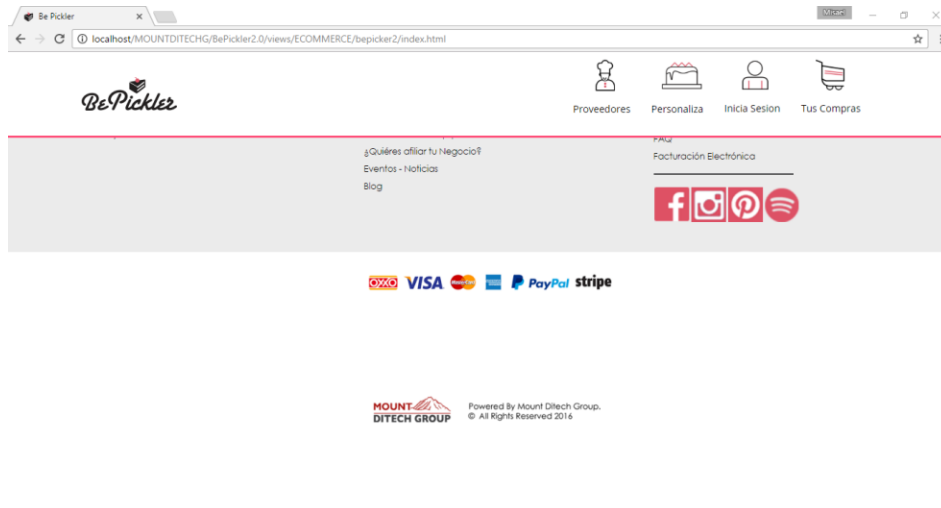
Be Pickler ×

Miguel

localhost/MOUNTDITECHG/BePickler2.0/views/ECOMMERCE/bepicker2/index.html

BePickler

Proveedores Personaliza Inicia Sesion Tus Compras

¿Quiéres afiliar tu Negocio?
Eventos - Noticias
Blog

FAQ
Facturación Electrónica

OXXO VISA MasterCard PayPal stripe

MOUNT DITECH GROUP

Powered By Mount Ditech Group.
© All Rights Reserved 2016